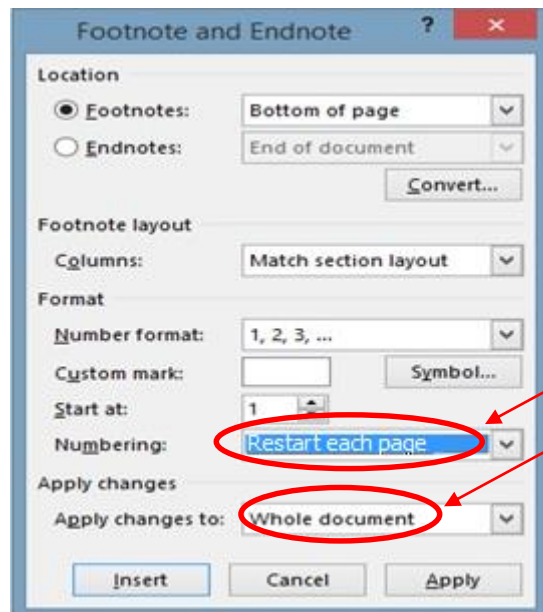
Footnote and Endnote

?

×

Location

Footnotes: Bottom of page

Endnotes: End of document

Convert...

Footnote layout

Columns: Match section layout

Format

Number format: 1, 2, 3, ...

Custom mark:

Symbol...

Start at: 1

Numbering: Restart each page

Apply changes

Apply changes to: Whole document

Insert

Cancel

Apply